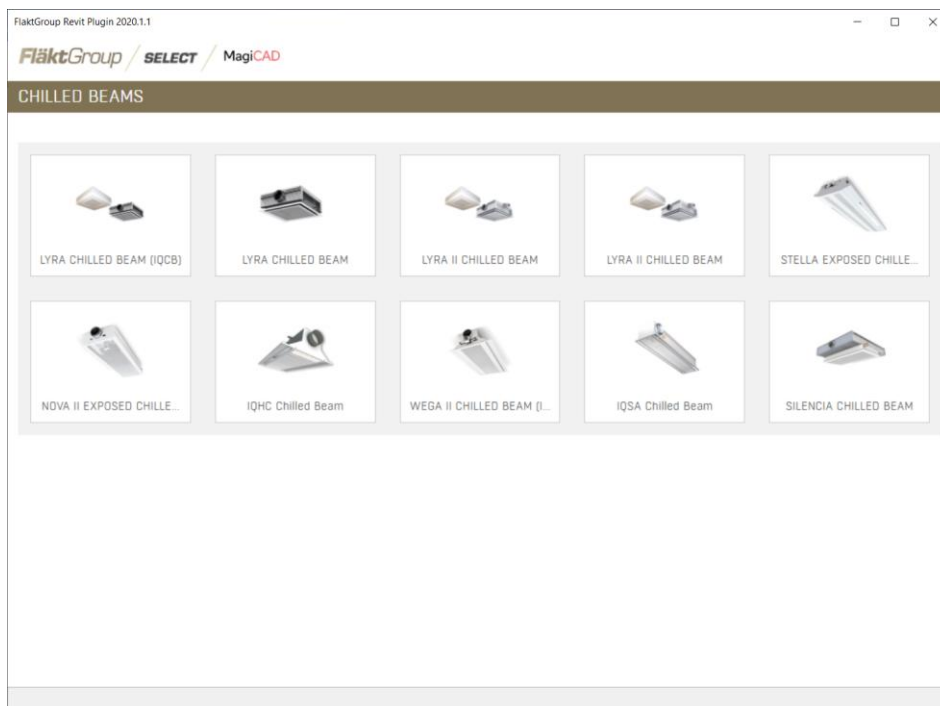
FlaktGroup Revit Plugin 2020.1.1

FläktGroup / SELECT / MagiCAD

CHILLED BEAMS

LYRA CHILLED BEAM (IQCB)

LYRA CHILLED BEAM

LYRA II CHILLED BEAM

LYRA II CHILLED BEAM

STELLA EXPOSED CHILLE...

NOVA II EXPOSED CHILLE...

IQHC Chilled Beam

WEGA II CHILLED BEAM (I...

IQSA Chilled Beam

SILENCIA CHILLED BEAM